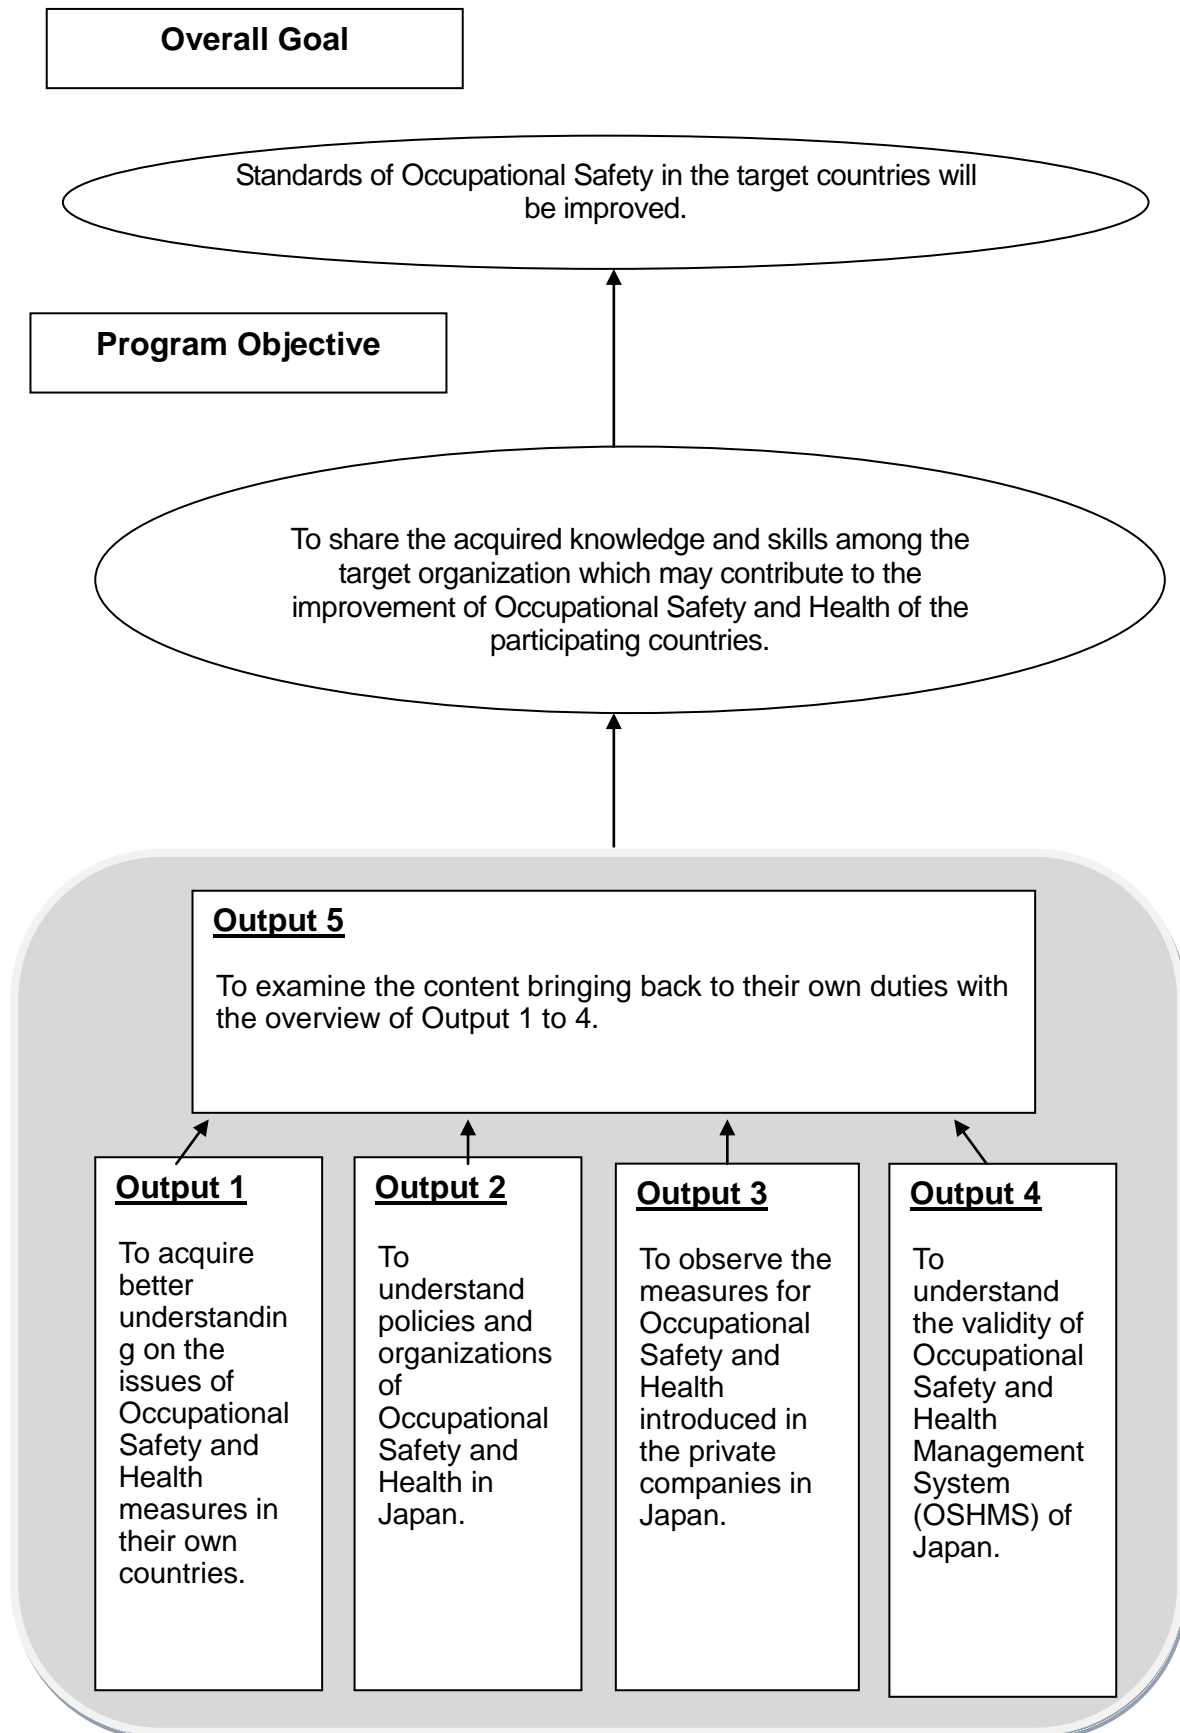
Overall Goal

Standards of Occupational Safety in the target countries will be improved.

Program Objective

To share the acquired knowledge and skills among the target organization which may contribute to the improvement of Occupational Safety and Health of the participating countries.

Output 5

To examine the content bringing back to their own duties with the overview of Output 1 to 4.

Output 1

To acquire better understanding on the issues of Occupational Safety and Health measures in their own countries.

Output 2

To understand policies and organizations of Occupational Safety and Health in Japan.

Output 3

To observe the measures for Occupational Safety and Health introduced in the private companies in Japan.

Output 4

To understand the validity of Occupational Safety and Health Management System (OSHMS) of Japan.